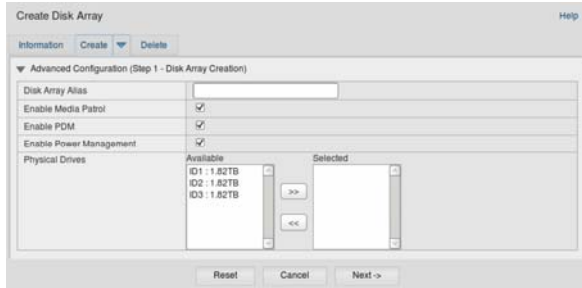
Create Disk Array

Help

Information Create Delete

Advanced Configuration (Step 1 - Disk Array Creation)

Disk Array Alias

Enable Media Patrol

Enable PDM

Enable Power Management

Physical Drives

Available

ID1 : 1.82TB
ID2 : 1.82TB
ID3 : 1.82TB

>>

<<

Selected

Reset Cancel Next ->